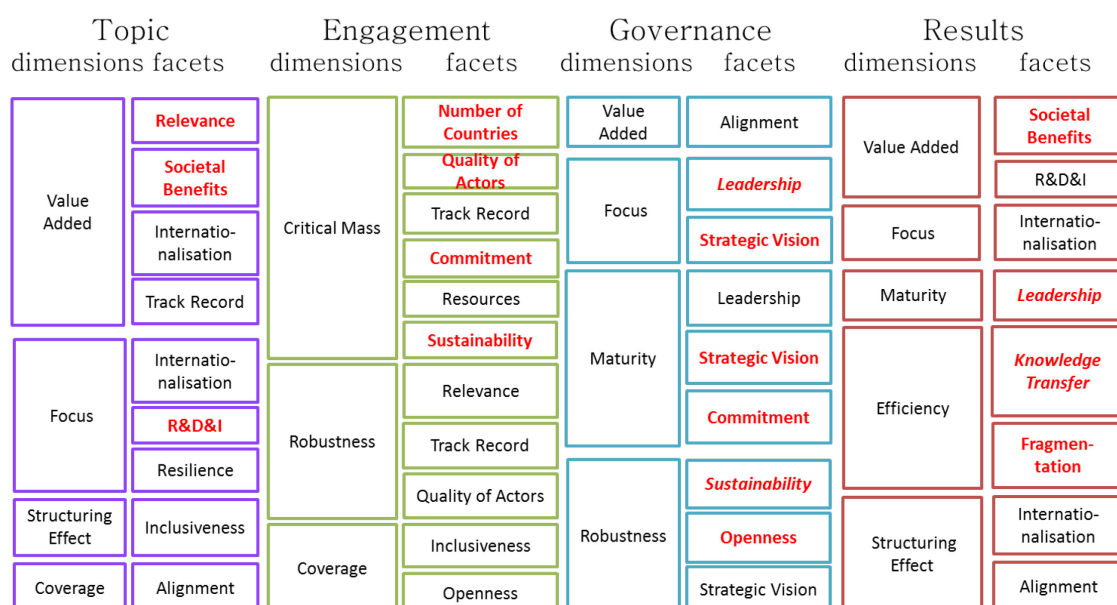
Topic
dimensions facets

Value Added
Relevance
Societal Benefits
Internationalisation
Track Record

Focus
Internationalisation
R&D&I
Resilience

Structuring Effect
Inclusiveness

Coverage
Alignment

Engagement
dimensions facets

Critical Mass
Number of Countries
Quality of Actors
Track Record
Commitment
Resources
Sustainability

Robustness
Relevance
Track Record
Quality of Actors

Coverage
Inclusiveness
Openness

Governance
dimensions facets

Value Added
Alignment

Focus
Leadership
Strategic Vision

Maturity
Leadership
Strategic Vision
Commitment

Robustness
Sustainability
Openness
Strategic Vision

Results
dimensions facets

Value Added
Societal Benefits
R&D&I

Focus
Internationalisation

Maturity
Leadership

Efficiency
Knowledge Transfer
Fragmentation

Structuring Effect
Internationalisation
Alignment